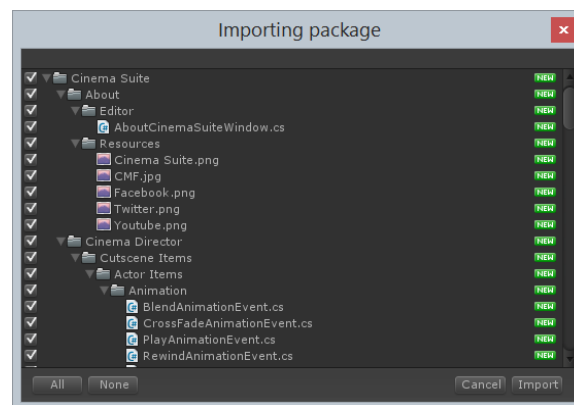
Importing package

Cinema Suite NEW
About NEW
Editor NEW
AboutCinemaSuiteWindow.cs NEW
Resources NEW
Cinema Suite.png NEW
CMF.jpg NEW
Facebook.png NEW
Twitter.png NEW
Youtube.png NEW
Cinema Director NEW
Cutscene Items NEW
Actor Items NEW
Animation NEW
BlendAnimationEvent.cs NEW
CrossFadeAnimationEvent.cs NEW
PlayAnimationEvent.cs NEW
RewindAnimationEvent.cs NEW

All None Cancel Import